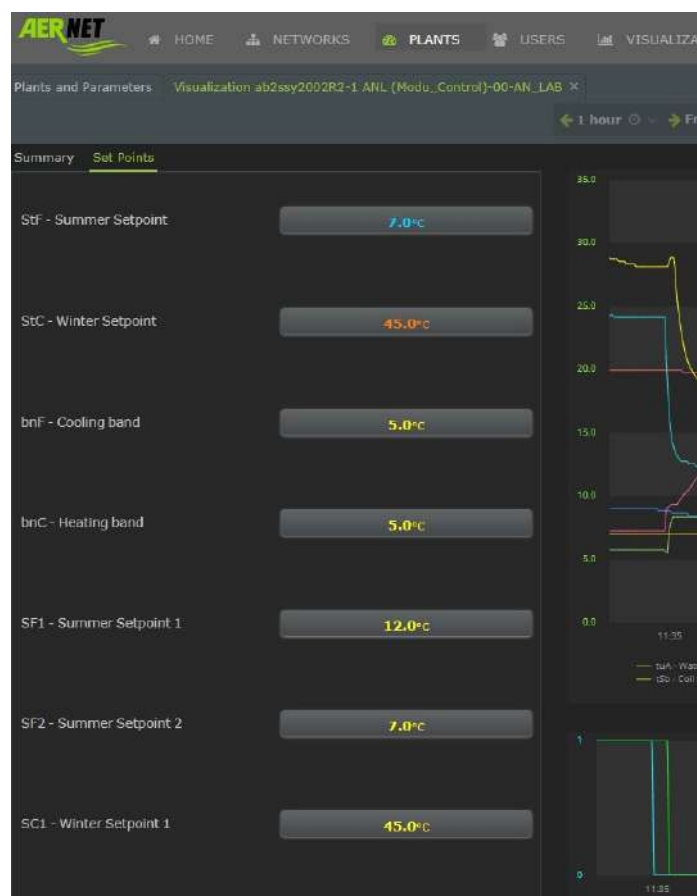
AERNET HOME NETWORKS PLANTS USERS VISUALIZA

Plants and Parameters Visualization ab2ssy2002R2-1 ANL (Modu_Control)-00-AN_LAB ×

1 hour Fr

Summary Set Points

StF - Summer Setpoint 7.0°C

StC - Winter Setpoint 45.0°C

bnF - Cooling band 5.0°C

bnC - Heating band 5.0°C

SF1 - Summer Setpoint 1 12.0°C

SF2 - Summer Setpoint 2 7.0°C

SC1 - Winter Setpoint 1 45.0°C

35.0
30.0
25.0
20.0
15.0
10.0
5.0
0.0
11:35

tuA - Wat
tSb - Coil

1
0
11:35